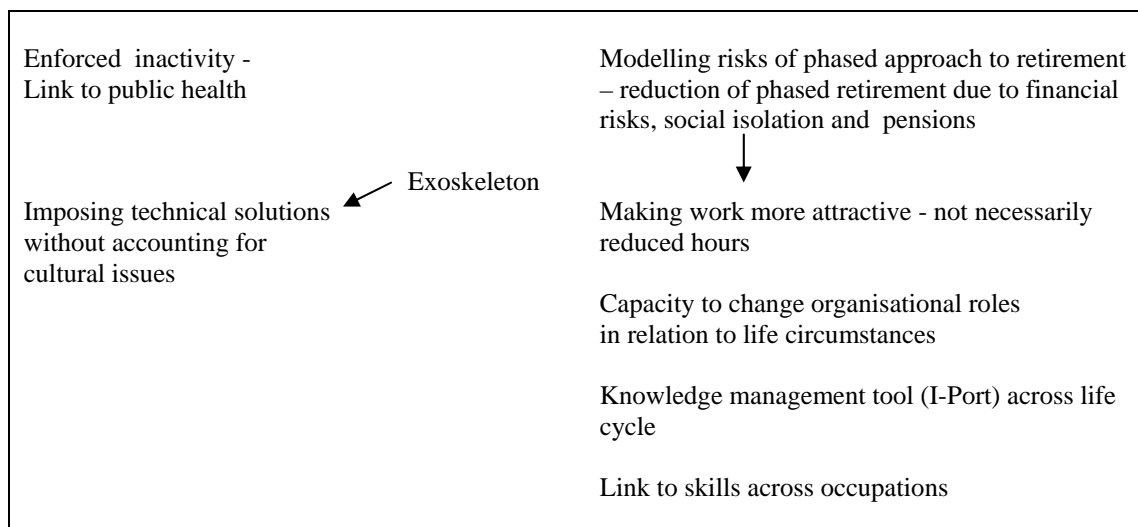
Enforced inactivity - Link to public health

Imposing technical solutions without accounting for cultural issues

Exoskeleton

Modelling risks of phased approach to retirement – reduction of phased retirement due to financial risks, social isolation and pensions

Making work more attractive - not necessarily reduced hours

Capacity to change organisational roles in relation to life circumstances

Knowledge management tool (I-Port) across life cycle

Link to skills across occupations